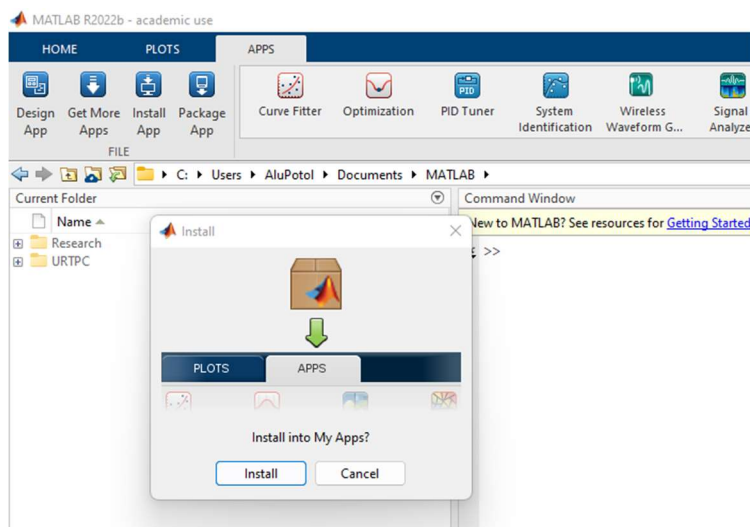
MATLAB R2022b - academic use

HOME PLOTS APPS

Design App
Get More Apps
Install App
Package App
FILE

Curve Fitter
Optimization
PID Tuner
System Identification
Wireless Waveform G...
Signal Analyze

C: ▸ Users ▸ AluPotol ▸ Documents ▸ MATLAB ▸

Current Folder

Name ▲

Research
URTPC

Command Window

New to MATLAB? See resources for Getting Started

>>

Install

PLOTS APPS

Install into My Apps?

Install Cancel